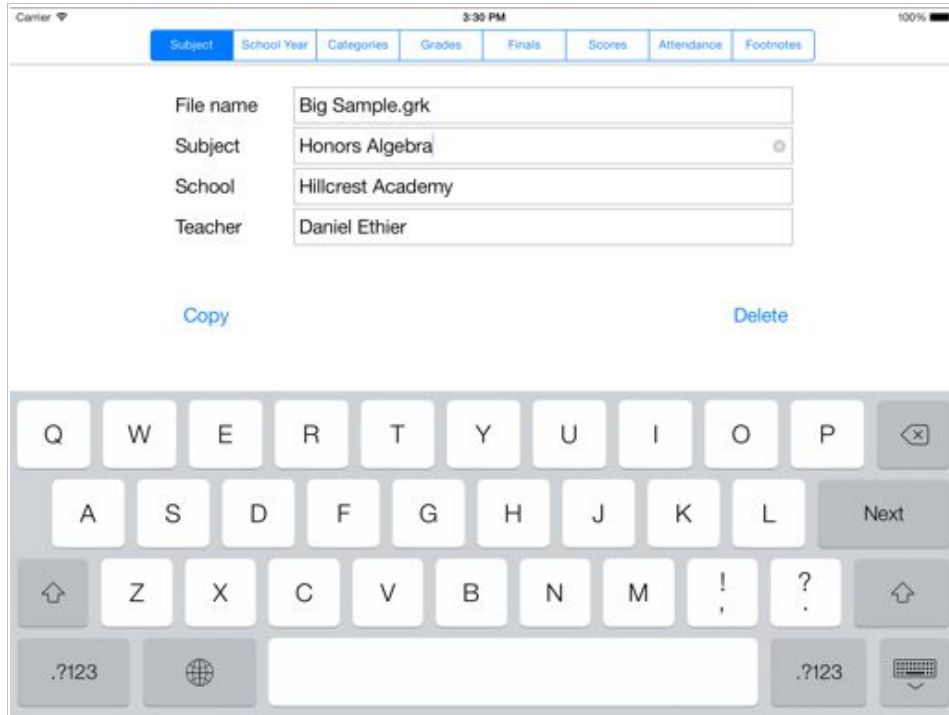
Carrier
3:30 PM
100%

Subject | School Year | Categories | Grades | Finals | Scores | Attendance | Footnotes

File name Big Sample.grk
Subject Honors Algebra
School Hillcrest Academy
Teacher Daniel Ethier

Copy
Delete

Q W E R T Y U I O P
A S D F G H J K L Next
Z X C V B N M ! , ? .
.?123 .?123